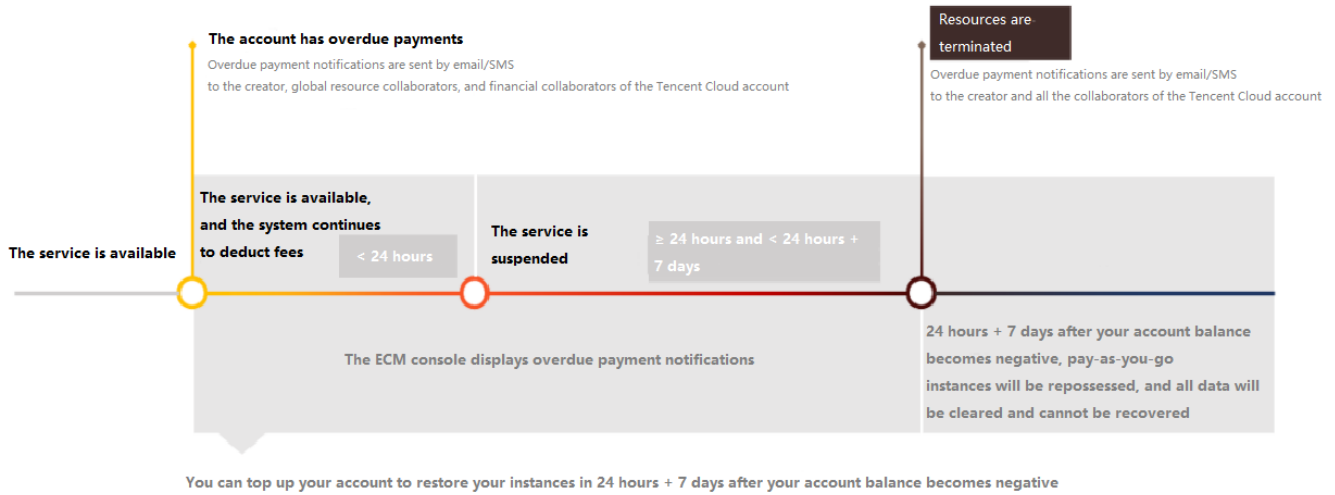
The account has overdue payments

Overdue payment notifications are sent by email/SMS to the creator, global resource collaborators, and financial collaborators of the Tencent Cloud account

Resources are terminated

Overdue payment notifications are sent by email/SMS to the creator and all the collaborators of the Tencent Cloud account

The service is available

The service is available, and the system continues to deduct fees

< 24 hours

The service is suspended

≥ 24 hours and < 24 hours + 7 days

The ECM console displays overdue payment notifications

24 hours + 7 days after your account balance becomes negative, pay-as-you-go instances will be repossessed, and all data will be cleared and cannot be recovered

You can top up your account to restore your instances in 24 hours + 7 days after your account balance becomes negative